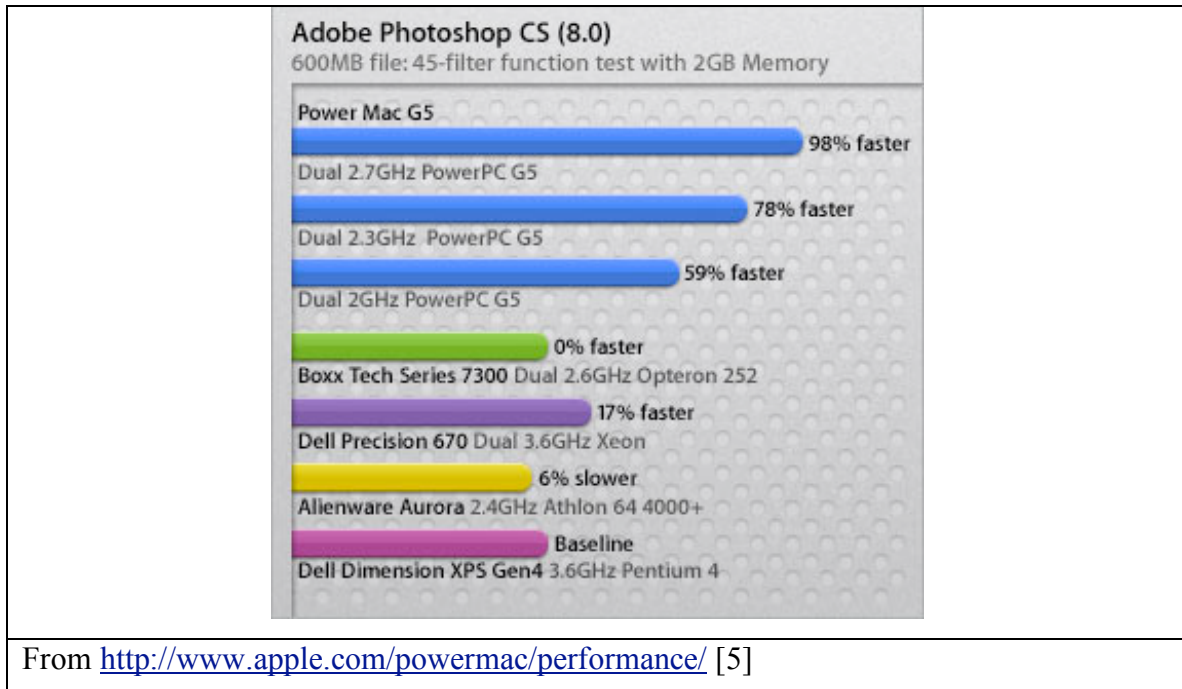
Adobe Photoshop CS (8.0)
600MB file: 45-filter function test with 2GB Memory

Power Mac G5
98% faster
Dual 2.7GHz PowerPC G5
78% faster
Dual 2.3GHz PowerPC G5
59% faster
Dual 2GHz PowerPC G5
0% faster
Boxx Tech Series 7300 Dual 2.6GHz Opteron 252
17% faster
Dell Precision 670 Dual 3.6GHz Xeon
6% slower
Alienware Aurora 2.4GHz Athlon 64 4000+
Baseline
Dell Dimension XPS Gen4 3.6GHz Pentium 4

From http://www.apple.com/powermac/performance/ [5]